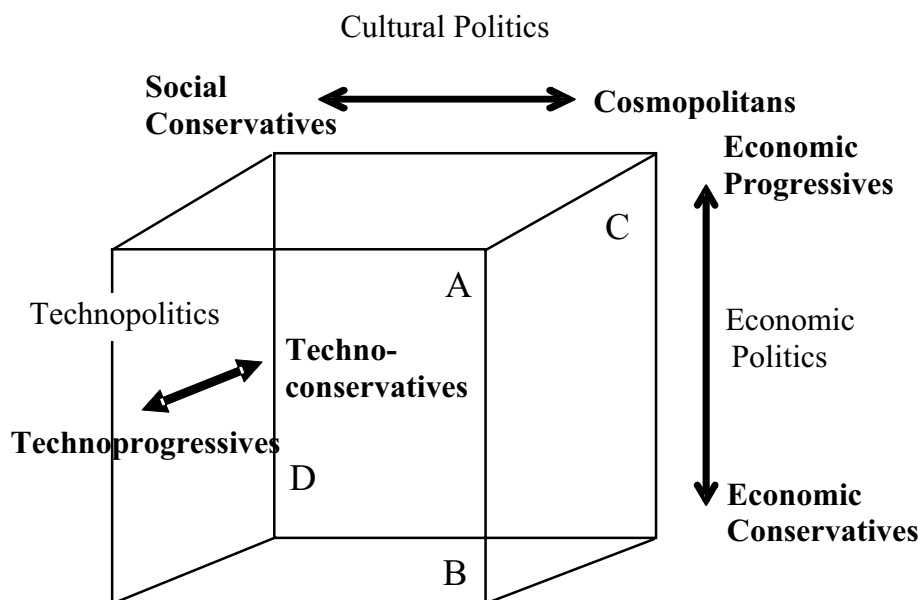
Cultural Politics

**Social Conservatives**

**Cosmopolitans**

**Economic Progressives**

C

A

Technopolitics

**Techno-conservatives**

Economic Politics

**Technoprogressives**

D

**Economic Conservatives**

B